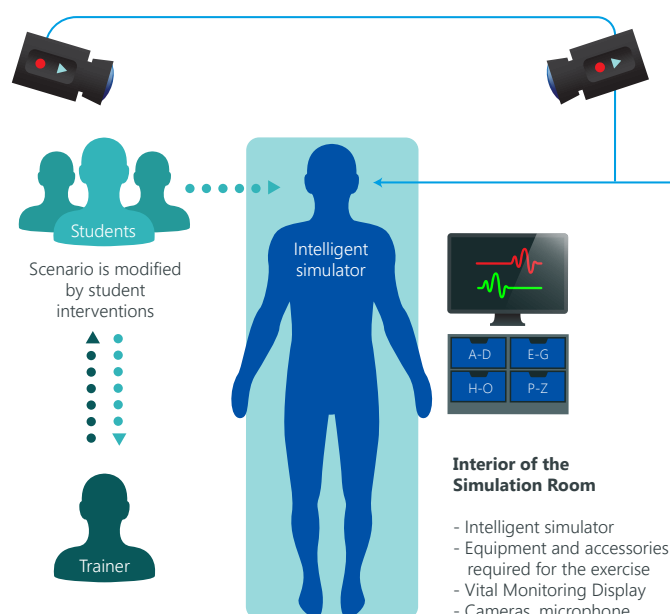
Students

Scenario is modified by student interventions

Trainer

Intelligent simulator

| A-D | E-G |
|---|---|
| H-O | P-Z |

**Interior of the Simulation Room**

- Intelligent simulator
- Equipment and accessories required for the exercise
- Vital Monitoring Display
- Cameras, microphone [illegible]